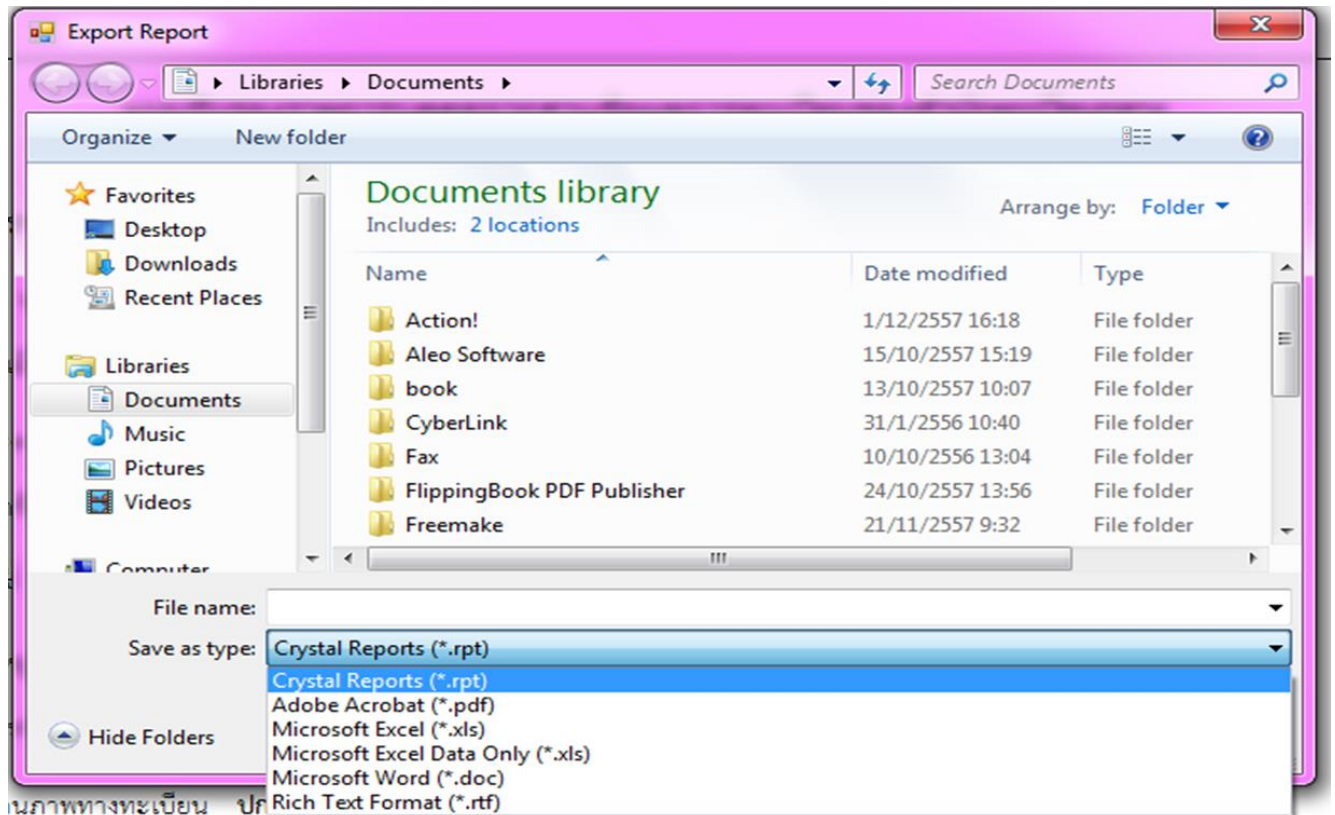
Export Report

Libraries ▸ Documents ▸

Search Documents

Organize ▾ New folder

Favorites
Desktop
Downloads
Recent Places

Libraries
Documents
Music
Pictures
Videos

Computer

Documents library
Includes: 2 locations

Arrange by: Folder ▾

| Name | Date modified | Type |
|---|---|---|
| Action! | 1/12/2557 16:18 | File folder |
| Aleo Software | 15/10/2557 15:19 | File folder |
| book | 13/10/2557 10:07 | File folder |
| CyberLink | 31/1/2556 10:40 | File folder |
| Fax | 10/10/2556 13:04 | File folder |
| FlippingBook PDF Publisher | 24/10/2557 13:56 | File folder |
| Freemake | 21/11/2557 9:32 | File folder |

File name:
Save as type: Crystal Reports (*.rpt)

Crystal Reports (*.rpt)
Adobe Acrobat (*.pdf)
Microsoft Excel (*.xls)
Microsoft Excel Data Only (*.xls)
Microsoft Word (*.doc)
Rich Text Format (*.rtf)

Hide Folders

นภาพทางทะเบียน ปก